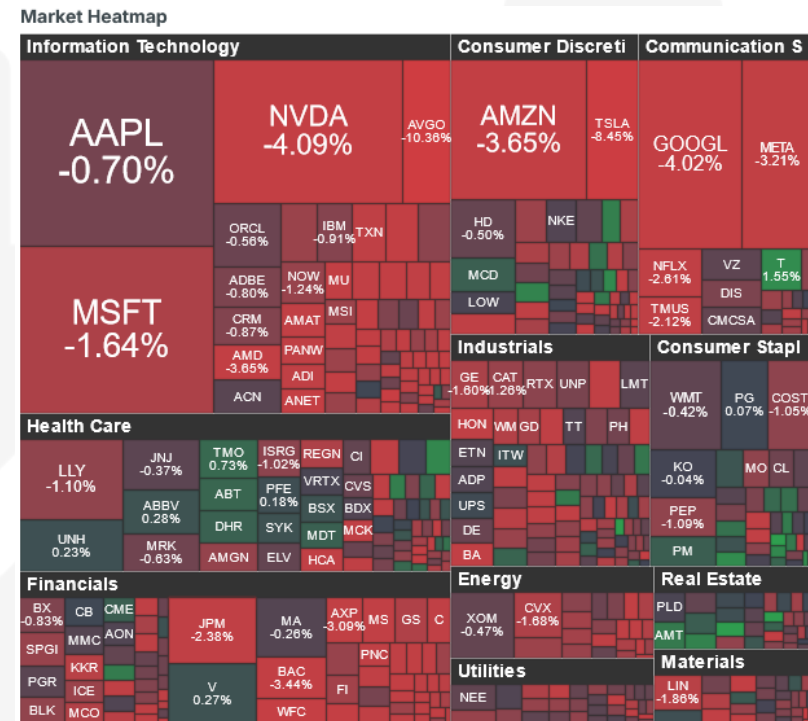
Market Heatmap

Information Technology

AAPL
-0.70%

NVDA
-4.09%

AVGO
-10.36%

MSFT
-1.64%

ORCL
-0.56%

IBM
-0.91%

TXN

ADBE
-0.80%

NOW
-1.24%

MU

CRM
-0.87%

AMAT

MSI

AMD
-3.65%

PANW

ADI

ACN

ANET

Consumer Discreti

AMZN
-3.65%

TSLA
-8.45%

HD
-0.50%

NKE

MCD

LOW

Communication S

GOOGL
-4.02%

META
-3.21%

NFLX
-2.61%

VZ

T
1.55%

DIS

TMUS
-2.12%

CMCSA

Industrials

GE
-1.60%

CAT
-1.26%

RTX

UNP

LMT

HON

WM

GD

TT

PH

ETN

ITW

ADP

UPS

DE

BA

Consumer Stapl

WMT
-0.42%

PG
0.07%

COST
-1.05%

KO
-0.04%

MO

CL

PEP
-1.09%

PM

Health Care

LLY
-1.10%

JNJ
-0.37%

TMO
0.73%

ISRG
-1.02%

REGN

CI

ABBV
0.28%

ABT

PFE
0.18%

VRTX

CVS

BSX

BDX

UNH
0.23%

MRK
-0.63%

DHR

SYK

MDT

MCK

AMGN

ELV

HCA

Financials

BX
-0.83%

CB

CME

SPGI

MMC

AON

KKR

PGR

ICE

BLK

MCO

JPM
-2.38%

V
0.27%

MA
-0.26%

AXP
-3.09%

MS

GS

C

BAC
-3.44%

PNC

FI

WFC

Energy

XOM
-0.47%

CVX
-1.68%

Utilities

NEE

Real Estate

PLD

AMT

Materials

LIN
-1.86%